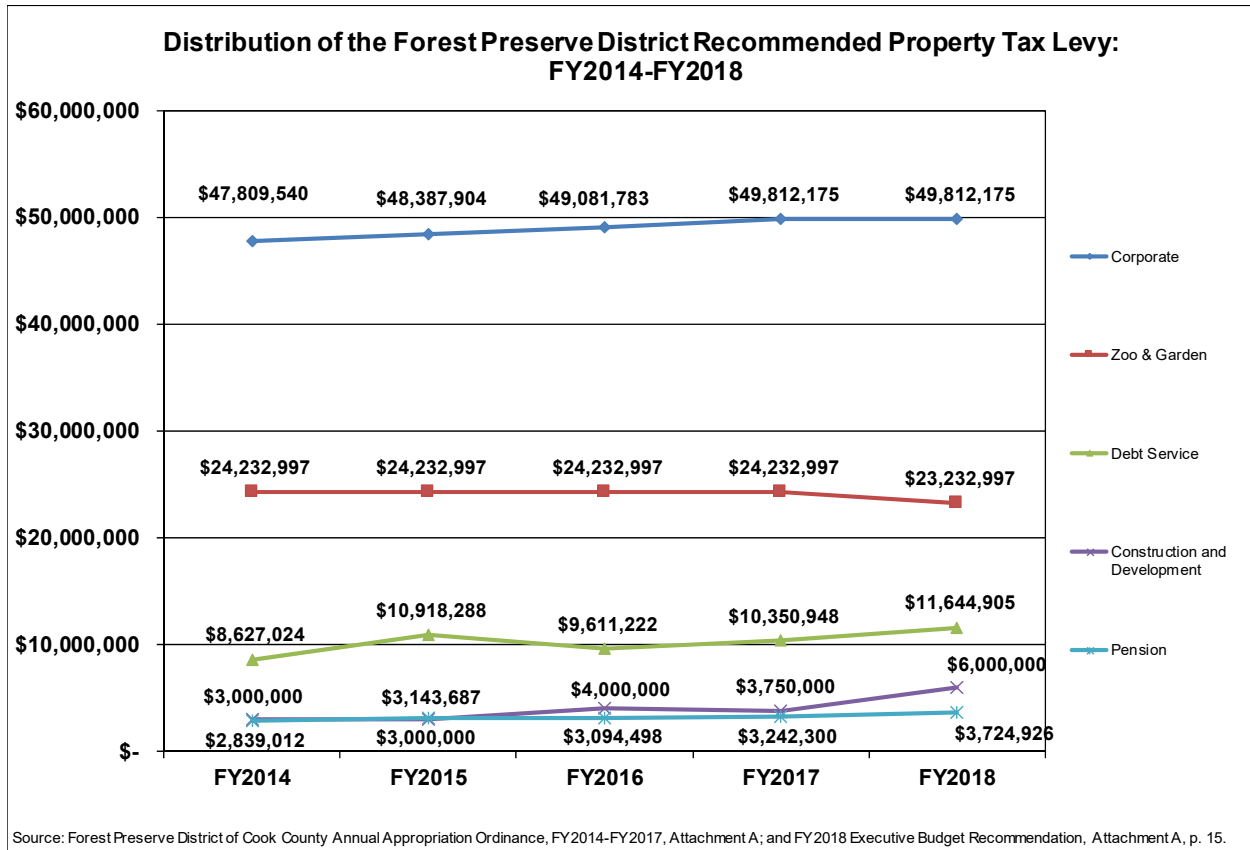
Distribution of the Forest Preserve District Recommended Property Tax Levy: FY2014-FY2018

$60,000,000
$50,000,000
$40,000,000
$30,000,000
$20,000,000
$10,000,000
$-

$47,809,540
$48,387,904
$49,081,783
$49,812,175
$49,812,175

$24,232,997
$24,232,997
$24,232,997
$24,232,997
$23,232,997

$8,627,024
$10,918,288
$9,611,222
$10,350,948
$11,644,905

$3,000,000
$3,143,687
$4,000,000
$3,750,000
$6,000,000

$2,839,012
$3,000,000
$3,094,498
$3,242,300
$3,724,926

FY2014
FY2015
FY2016
FY2017
FY2018

Corporate
Zoo & Garden
Debt Service
Construction and Development
Pension

Source: Forest Preserve District of Cook County Annual Appropriation Ordinance, FY2014-FY2017, Attachment A; and FY2018 Executive Budget Recommendation, Attachment A, p. 15.